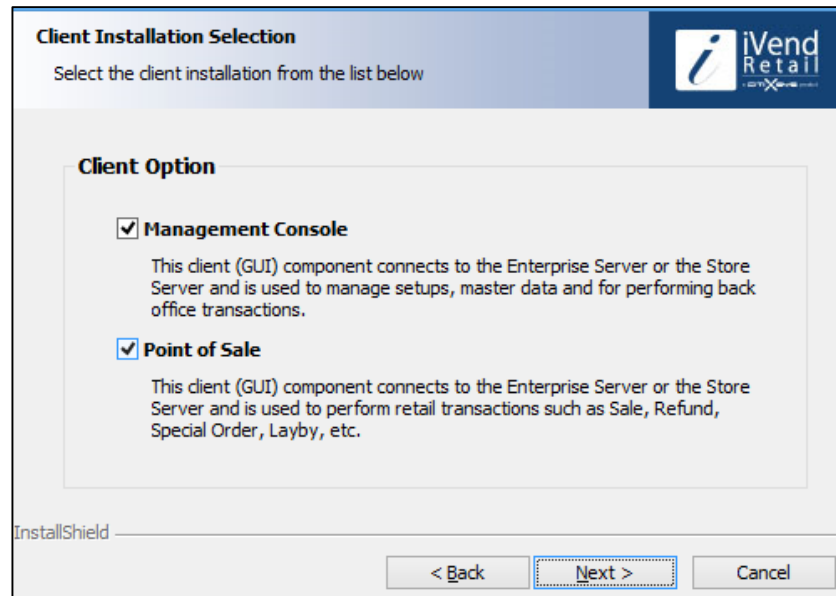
Client Installation Selection

Select the client installation from the list below

iVend Retail

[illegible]

Client Option

☑ Management Console

This client (GUI) component connects to the Enterprise Server or the Store Server and is used to manage setups, master data and for performing back office transactions.

☑ Point of Sale

This client (GUI) component connects to the Enterprise Server or the Store Server and is used to perform retail transactions such as Sale, Refund, Special Order, Layby, etc.

InstallShield

< Back

Next >

Cancel